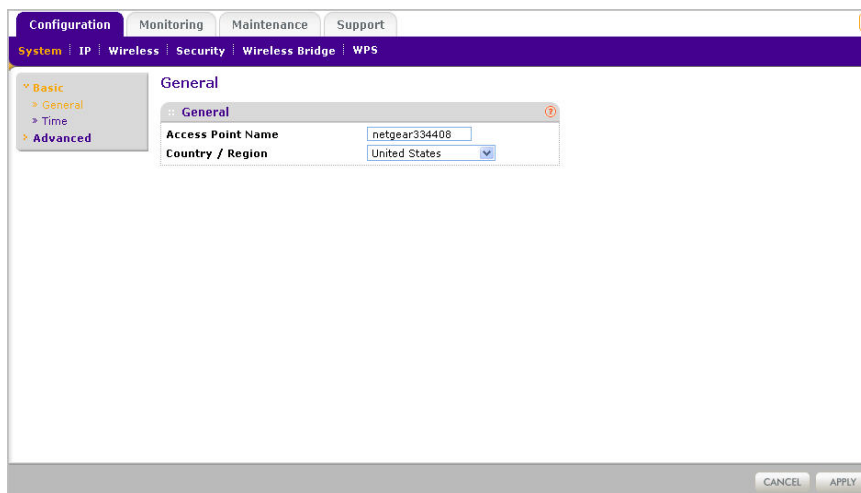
Configuration Monitoring Maintenance Support

System | IP | Wireless | Security | Wireless Bridge | WPS

» Basic
» General
» Time
» Advanced

General

General

| Access Point Name | netgear334408 |
|---|---|
| Country / Region | United States |

CANCEL APPLY